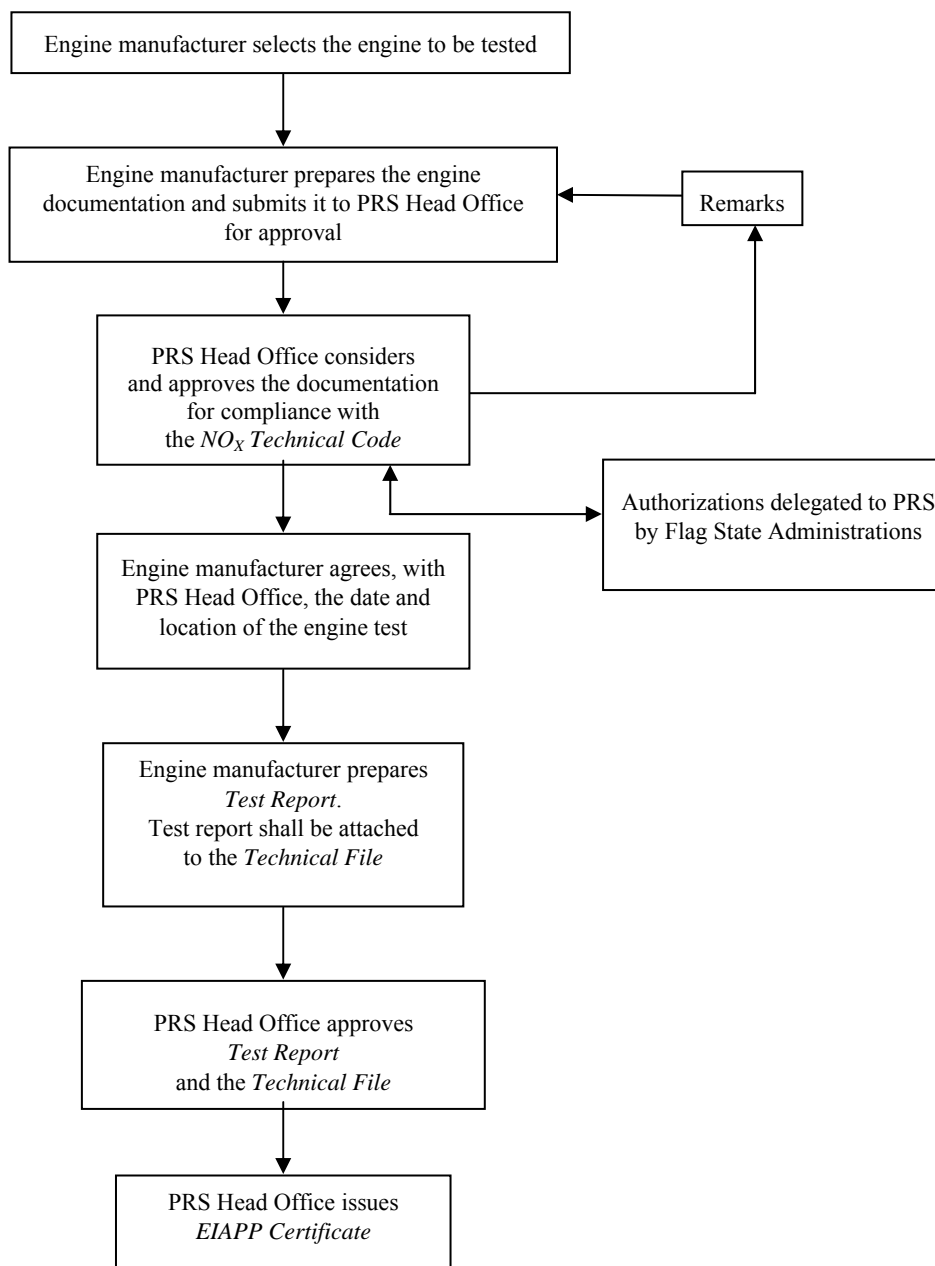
Engine manufacturer selects the engine to be tested

Engine manufacturer prepares the engine documentation and submits it to PRS Head Office for approval

Remarks

PRS Head Office considers and approves the documentation for compliance with the $NO_X$ Technical Code

Authorizations delegated to PRS by Flag State Administrations

Engine manufacturer agrees, with PRS Head Office, the date and location of the engine test

Engine manufacturer prepares Test Report. Test report shall be attached to the Technical File

PRS Head Office approves Test Report and the Technical File

PRS Head Office issues EIAPP Certificate